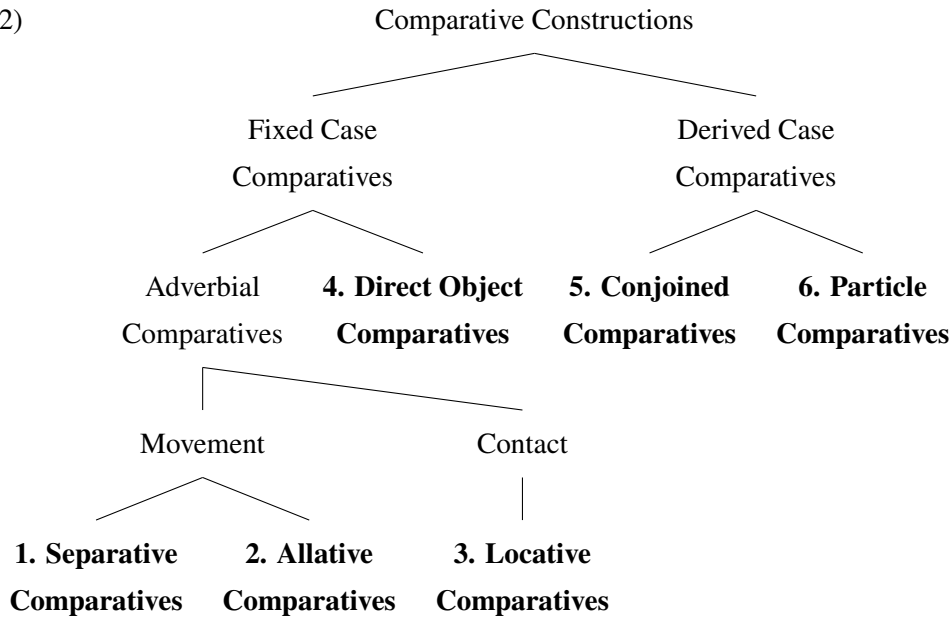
2) Comparative Constructions

Fixed Case Comparatives

Derived Case Comparatives

Adverbial Comparatives

**4. Direct Object Comparatives**

**5. Conjoined Comparatives**

**6. Particle Comparatives**

Movement

Contact

**1. Separative Comparatives**

**2. Allative Comparatives**

**3. Locative Comparatives**